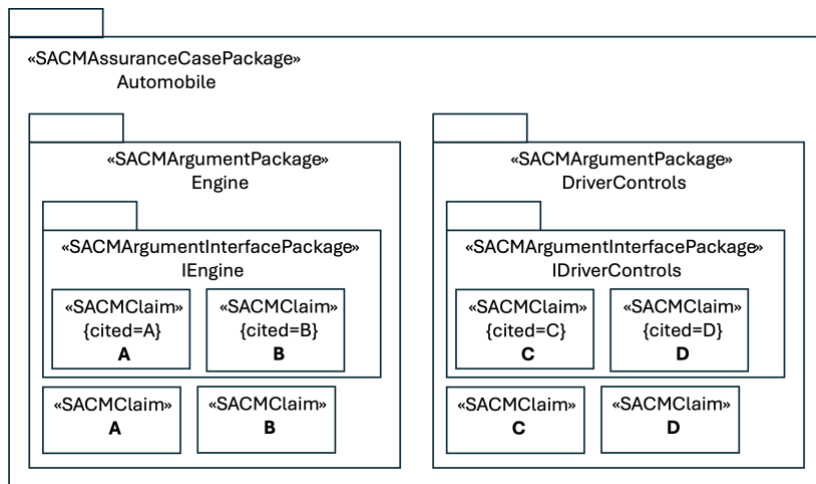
«SACMAssuranceCasePackage»
Automobile

«SACMArgumentPackage»
Engine

«SACMArgumentInterfacePackage»
IEngine

«SACMClaim»
{cited=A}
A

«SACMClaim»
{cited=B}
B

«SACMClaim»
A

«SACMClaim»
B

«SACMArgumentPackage»
DriverControls

«SACMArgumentInterfacePackage»
IDriverControls

«SACMClaim»
{cited=C}
C

«SACMClaim»
{cited=D}
D

«SACMClaim»
C

«SACMClaim»
D